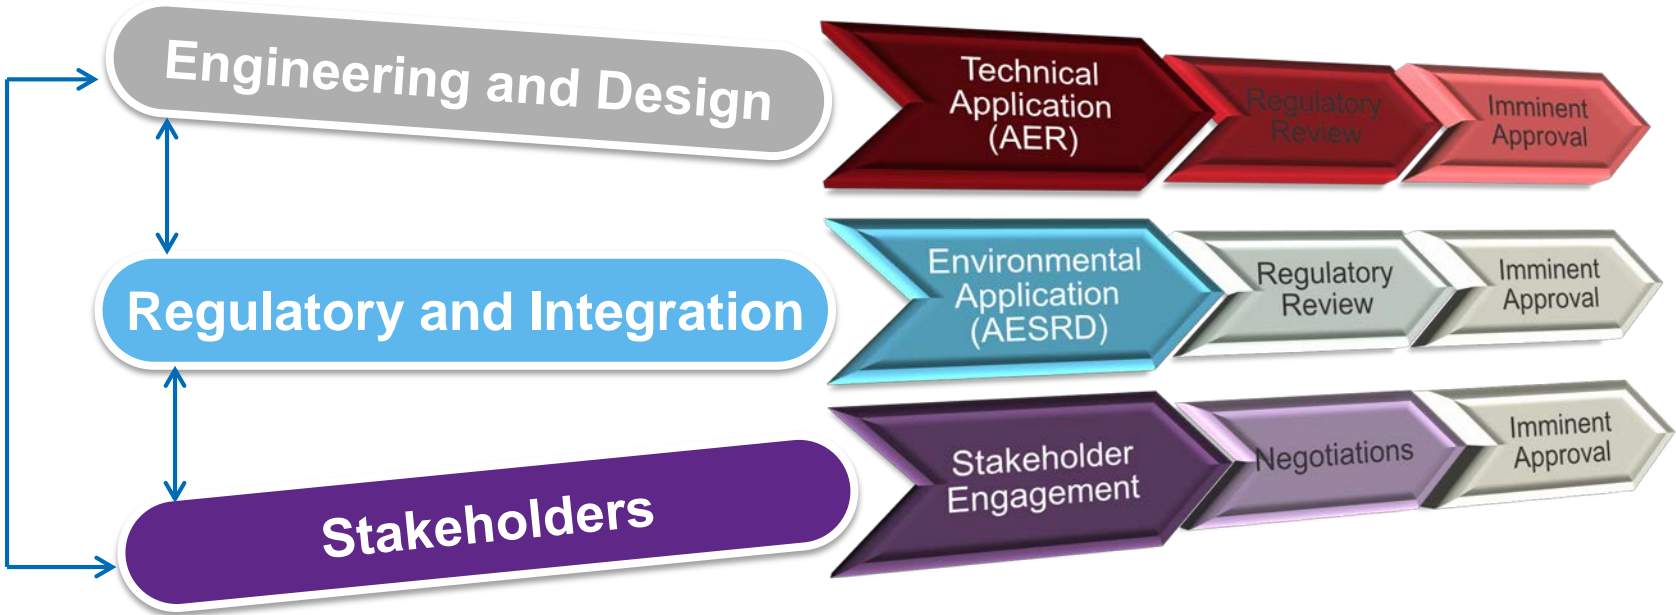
Engineering and Design

Technical Application (AER)

Regulatory Review

Imminent Approval

Regulatory and Integration

Environmental Application (AESRD)

Regulatory Review

Imminent Approval

Stakeholders

Stakeholder Engagement

Negotiations

Imminent Approval